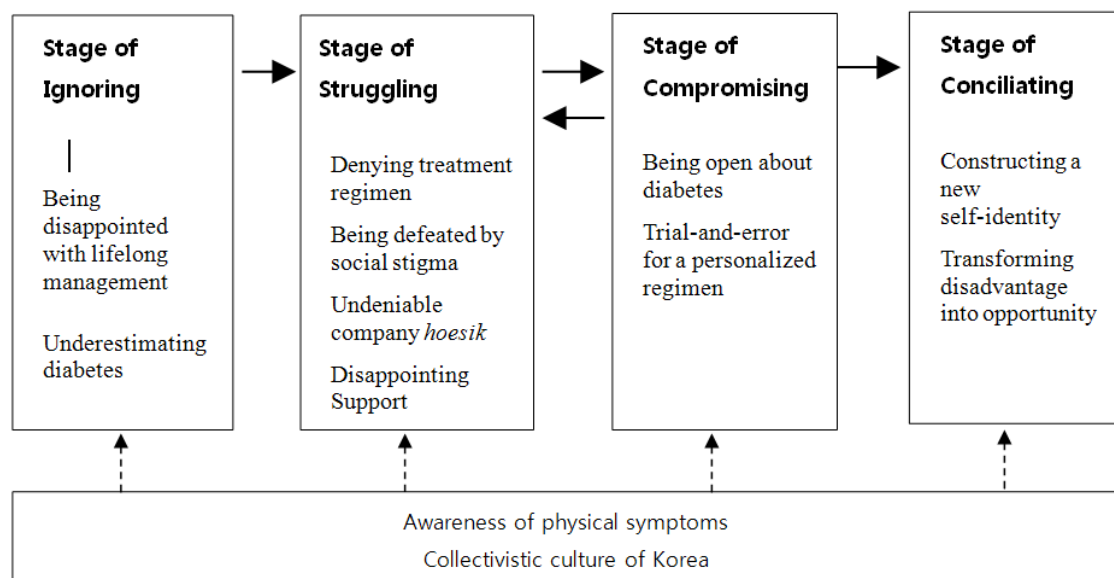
Stage of Ignoring

Being disappointed with lifelong management

Underestimating diabetes

Stage of Struggling

Denying treatment regimen

Being defeated by social stigma

Undeniable company *hoesik*

Disappointing Support

Stage of Compromising

Being open about diabetes

Trial-and-error for a personalized regimen

Stage of Conciliating

Constructing a new self-identity

Transforming disadvantage into opportunity

Awareness of physical symptoms

Collectivistic culture of Korea